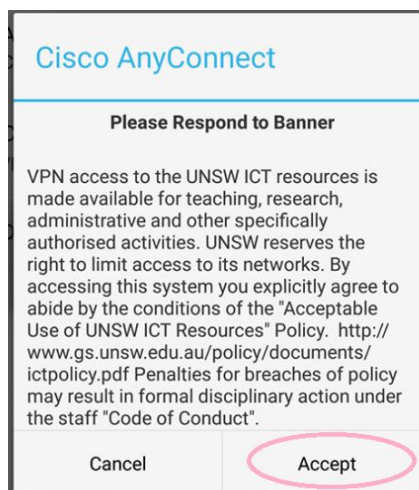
Cisco AnyConnect

Please Respond to Banner

VPN access to the UNSW ICT resources is made available for teaching, research, administrative and other specifically authorised activities. UNSW reserves the right to limit access to its networks. By accessing this system you explicitly agree to abide by the conditions of the "Acceptable Use of UNSW ICT Resources" Policy. http://www.gs.unsw.edu.au/policy/documents/ictpolicy.pdf Penalties for breaches of policy may result in formal disciplinary action under the staff "Code of Conduct".

Cancel

Accept